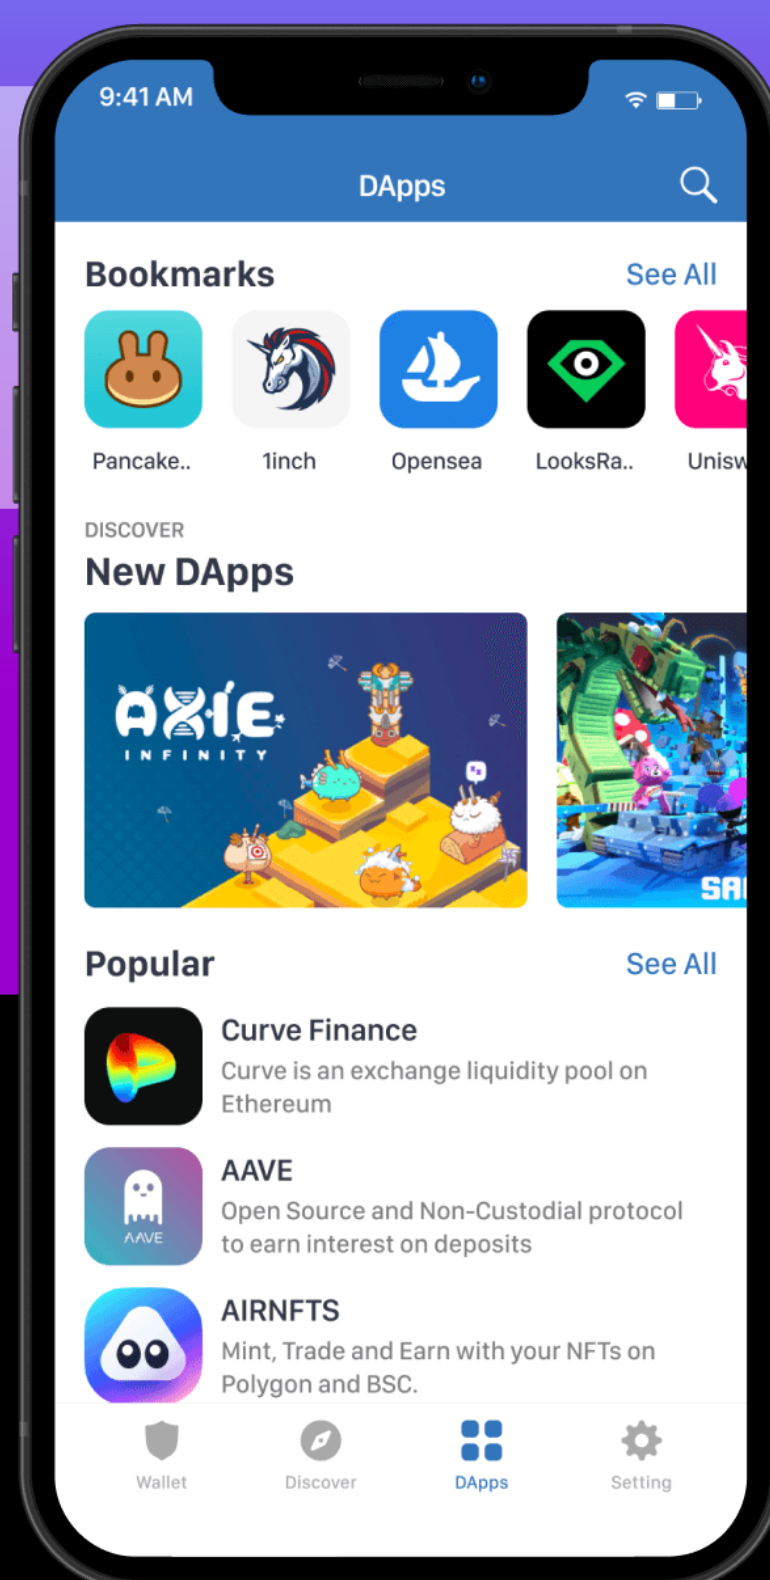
9:41 AM

DApps

Bookmarks

See All

Pancake..

1inch

Opensea

LooksRa..

Unisw

DISCOVER

New DApps

AXIE INFINITY

SA

Popular

See All

Curve Finance

Curve is an exchange liquidity pool on Ethereum

AAVE

AAVE

Open Source and Non-Custodial protocol to earn interest on deposits

AIRNFTS

Mint, Trade and Earn with your NFTs on Polygon and BSC.

Wallet

Discover

DApps

Setting